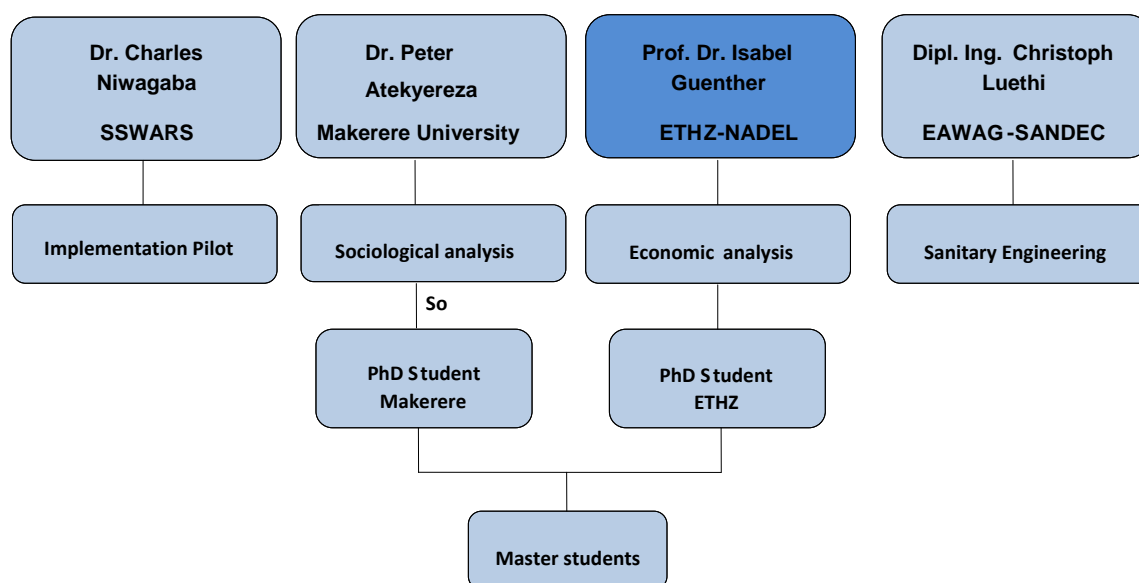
Dr. Charles Niwagaba

SSWARS

Dr. Peter Atekyereza

Makerere University

Prof. Dr. Isabel Guenther

ETHZ-NADEL

Dipl. Ing. Christoph Luethi

EAWAG-SANDEC

Implementation Pilot

Sociological analysis

Economic analysis

Sanitary Engineering

So

PhD Student Makerere

PhD Student ETHZ

Master students